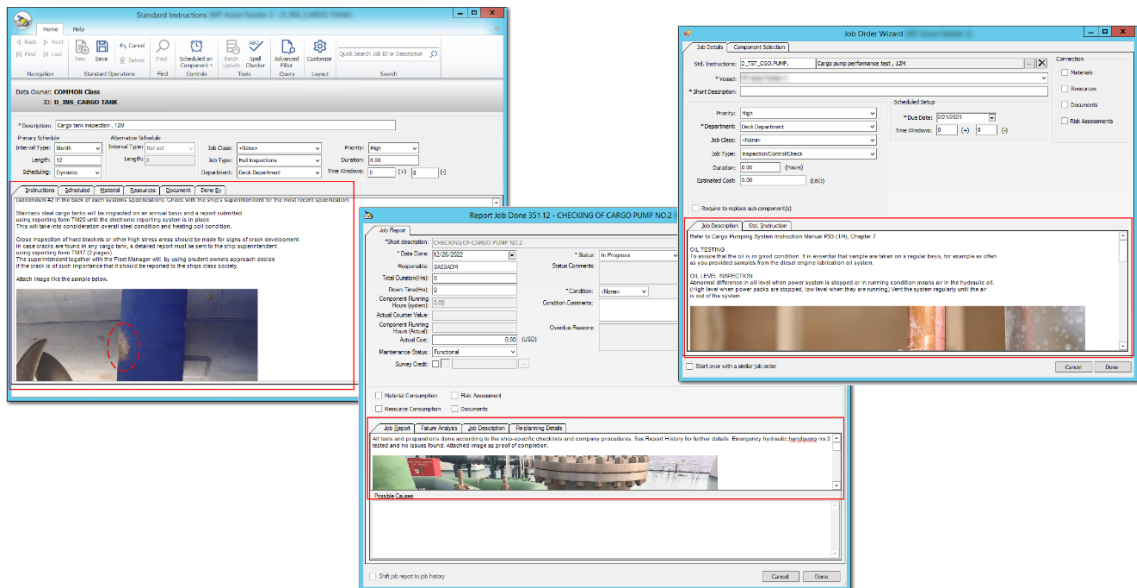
Standard Instructions

Home Help

Back Next First Last | New Save | Cancel Delete | Find | Scheduled on Component | Batch Update | Spell Checker | Advanced Filter | Customize | Quick Search Job ID or Description

Navigation | Standard Operations | Find | Controls | Tools | Query | Layout | Search

Data Owner: COMMON Class
ID: D_INS_CARGO TANK

*Description: Cargo tank inspection , 12M

Primary Schedule
Interval Type: Month
Length: 12
Scheduling: Dynamic

Alternative Schedule
Interval Type: Not set
Length: 0

Job Class: <None>
Job Type: Hull Inspections
Department: Deck Department

Priority: High
Duration: 0.00
Time Windows: 0 (-) 0 (+)

Instructions | Scheduled | Material | Resources | Document | Done By

Stainless steel cargo tanks will be inspected on an annual basis and a report submitted using reporting form TM20 until the electronic reporting system is in place. This will take into consideration overall steel condition and heating coil condition.

Close inspection of hard brackets or other high stress areas should be made for signs of crack development. In case cracks are found in any cargo tank, a detailed report must be sent to the ship superintendent using reporting form TM17 (2 pages).
The superintendent together with the Fleet Manager will, by using prudent owners approach decide if the crack is of such importance that it should be reported to the ships class society.

Attach image like the sample below.

Report Job Done 351.12 - CHECKING OF CARGO PUMP NO.2

Job Report

*Short description: CHECKING OF CARGO PUMP NO.2
*Date Done: 02/26/2022
Responsible: SAESADM
Total Duration(Hrs): 0
Down Time(Hrs): 0
Component Running Hours (system): 0
Actual Counter Value:
Component Running Hours (Actual):
Actual Cost: 0 (USD)
Maintenance Status: Functional
Survey Credit:

*Status: In Progress
Status Comments:
*Condition: <None>
Condition Comments:
Overdue Reason:

Material Consumption | Risk Assessment
Resource Consumption | Documents

Job Report | Failure Analysis | Job Description | Re-planning Details

All tasks and preparations done according to the ship-specific checklists and company procedures. See Report History for further details. Emergency hydraulic handpump no.2 tested and no issues found. Attached image as proof of completion.

Possible Causes

Shift job report to job history
Cancel | Done

Job Order Wizard

Job Details | Component Selection

Std. Instructions: D_TST_CGO.PUMP. | Cargo pump performance test , 12M
*Vessel:
*Short Description:

Priority: High
*Department: Deck Department
Job Class: <None>
Job Type: Inspection/Control/Check
Duration: 0.00 (Hours)
Estimated Cost: 0.00 (USD)

Scheduled Setup
*Due Date: 2/21/2023
Time Windows: 0 (-) 0 (+)

Connection
Materials
Resources
Documents
Risk Assessments

Require to replace sub-component(s)

Job Description | Std. Instruction

Refer to Cargo Pumping System Instruction Manual P33 (1/6), Chapter 7

OIL TESTING
To assure that the oil is in good condition. It is essential that sample are taken on a regular basis, for example as often as you provided samples from the diesel engine lubrication oil system.

OIL LEVEL INSPECTION
Abnormal difference in oil level when power system is stopped or in running condition means air in the hydraulic oil. (High level when power packs are stopped, low level when they are running) Vent the system regularly until the air is out of the system

Start over with a similar job order
Cancel | Done